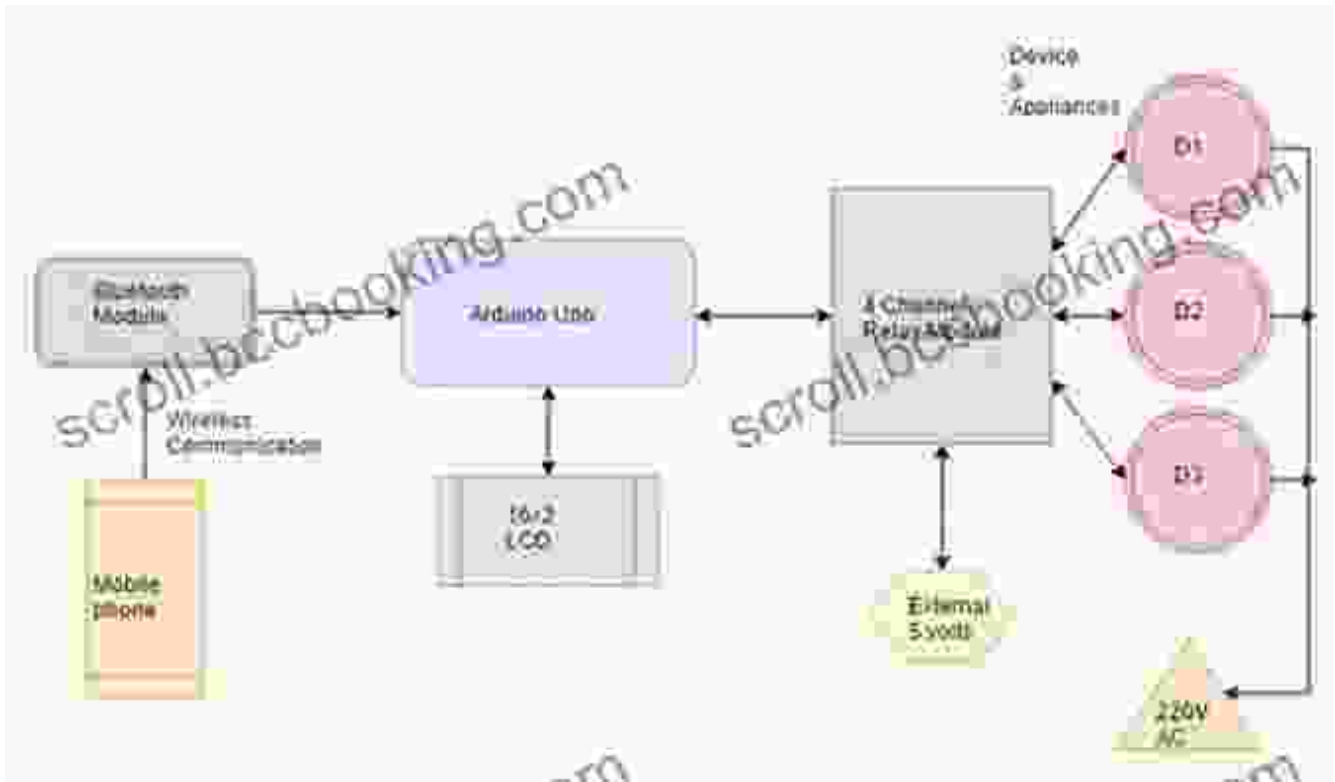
Device & Appliances

D1

D2

D3

Bluetooth Module

Wireless Communication

Mobile phone

Arduino Uno

16x2 LCD

4 Channel Relay Module

External 5 volts

220V AC

scroll.bcbooking.com

scroll.bcbooking.com

scroll.bcbooking.com

scroll.bcbooking.com